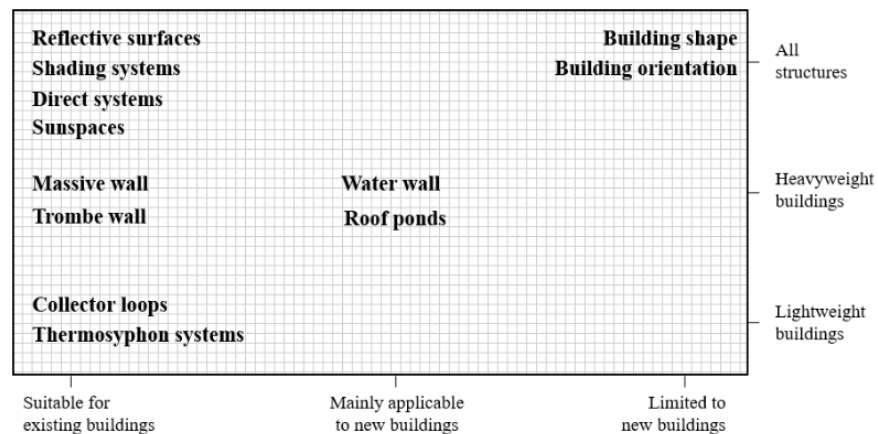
Reflective surfaces
Shading systems
Direct systems
Sunspaces

Building shape
Building orientation

All structures

Massive wall
Trombe wall

Water wall
Roof ponds

Heavyweight buildings

Collector loops
Thermosyphon systems

Lightweight buildings

Suitable for existing buildings

Mainly applicable to new buildings

Limited to new buildings